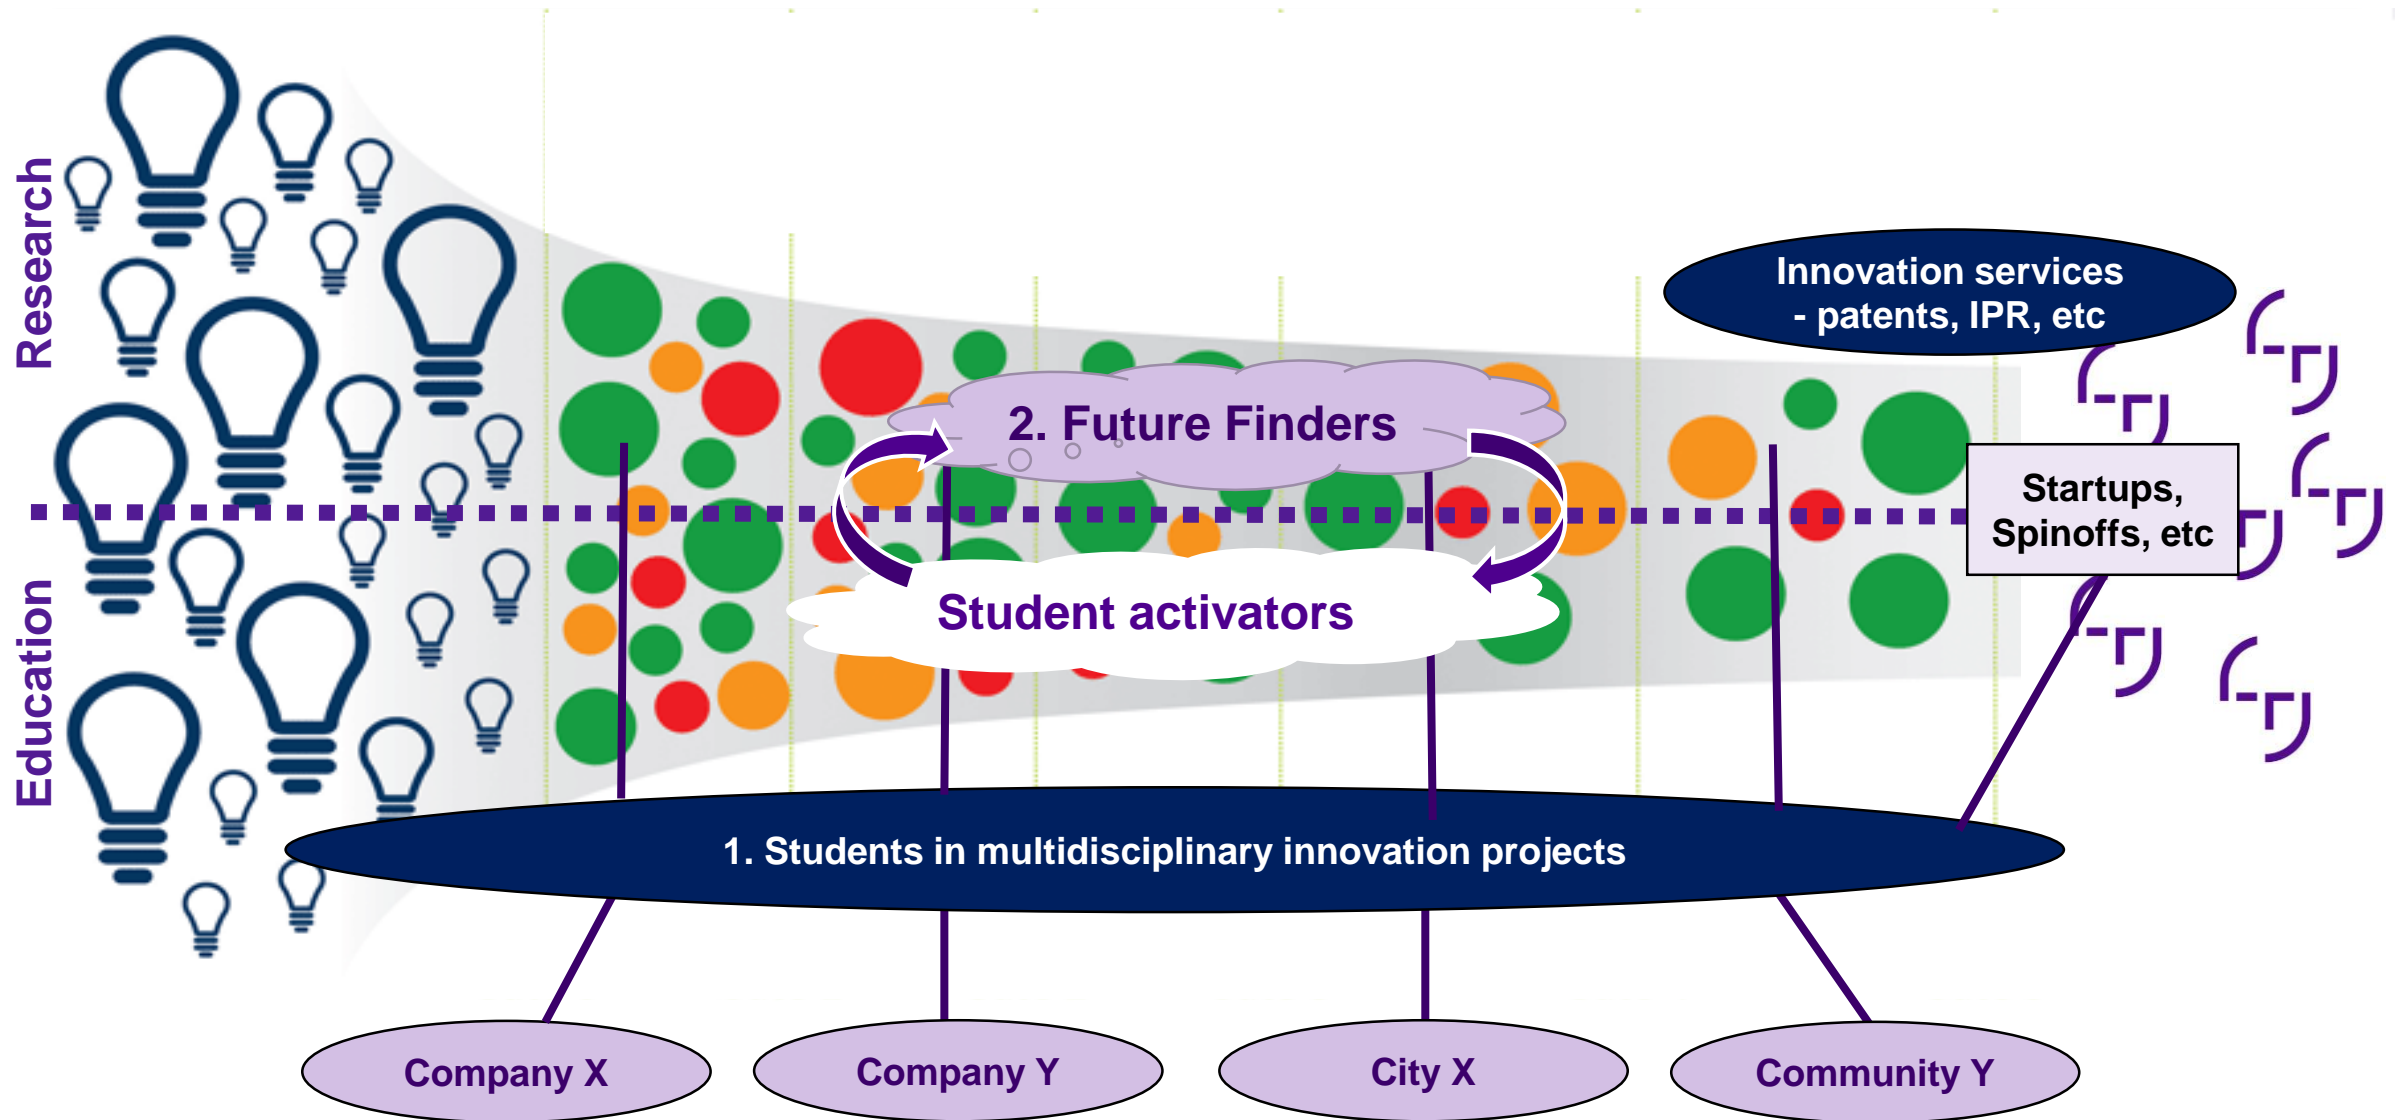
Research

Education

Innovation services
- patents, IPR, etc

2. Future Finders

Student activators

Startups, Spinoffs, etc

1. Students in multidisciplinary innovation projects

Company X

Company Y

City X

Community Y